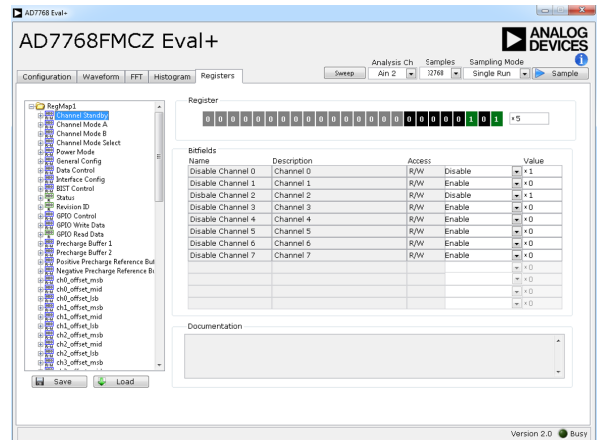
AD7768 Eval+

AD7768FMCZ Eval+

ANALOG DEVICES

Configuration | Waveform | FFT | Histogram | Registers

Sweep

Analysis Ch
Ain 2

Samples
32768

Sampling Mode
Single Run

Sample

RegMap1
Channel Standby
Channel Mode A
Channel Mode B
Channel Mode Select
Power Mode
General Config
Data Control
Interface Config
BIST Control
Status
Revision ID
GPIO Control
GPIO Write Data
GPIO Read Data
Precharge Buffer 1
Precharge Buffer 2
Positive Precharge Reference Bu
Negative Precharge Reference Bu
ch0_offset_msb
ch0_offset_mid
ch0_offset_lsb
ch1_offset_msb
ch1_offset_mid
ch1_offset_lsb
ch2_offset_msb
ch2_offset_mid
ch2_offset_lsb
ch3_offset_msb

Save
Load

Register
0 0 0 0 0 0 0 0 0 0 0 0 0 0 0 0 0 0 0 0 0 1 0 1
x5

Bitfields

| Name | Description | Access | | Value |
|---|---|---|---|---|
| Disable Channel 0 | Channel 0 | R/W | Disable | x1 |
| Disable Channel 1 | Channel 1 | R/W | Enable | x0 |
| Disbale Channel 2 | Channel 2 | R/W | Disable | x1 |
| Disable Channel 3 | Channel 3 | R/W | Enable | x0 |
| Disable Channel 4 | Channel 4 | R/W | Enable | x0 |
| Disable Channel 5 | Channel 5 | R/W | Enable | x0 |
| Disable Channel 6 | Channel 6 | R/W | Enable | x0 |
| Disable Channel 7 | Channel 7 | R/W | Enable | x0 |
| | | | | x0 |
| | | | | x0 |
| | | | | x0 |
| | | | | x0 |
| | | | | x0 |

Documentation

Version 2.0 Busy